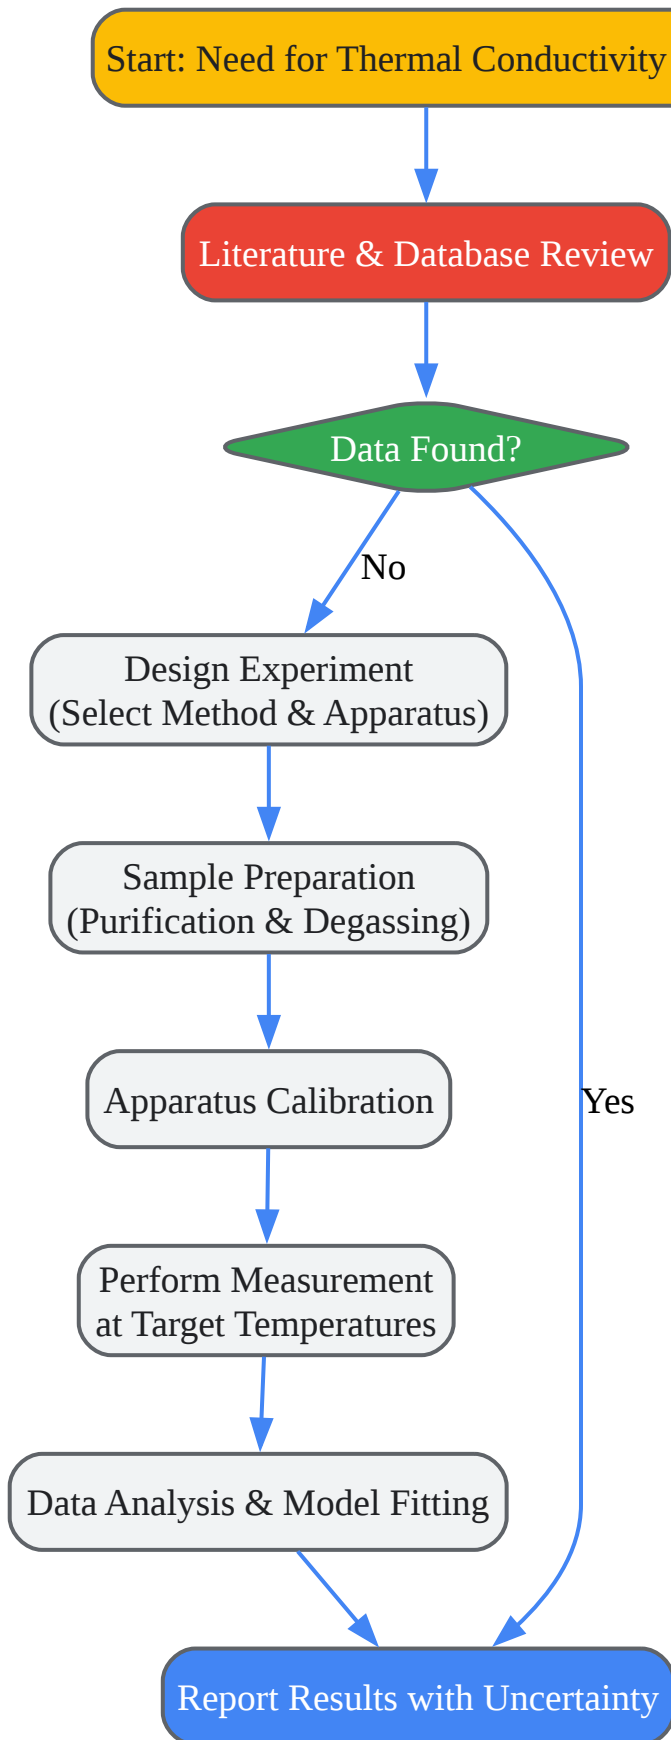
Start: Need for Thermal Conductivity

Literature & Database Review

Data Found?

No

Yes

Design Experiment (Select Method & Apparatus)

Sample Preparation (Purification & Degassing)

Apparatus Calibration

Perform Measurement at Target Temperatures

Data Analysis & Model Fitting

Report Results with Uncertainty